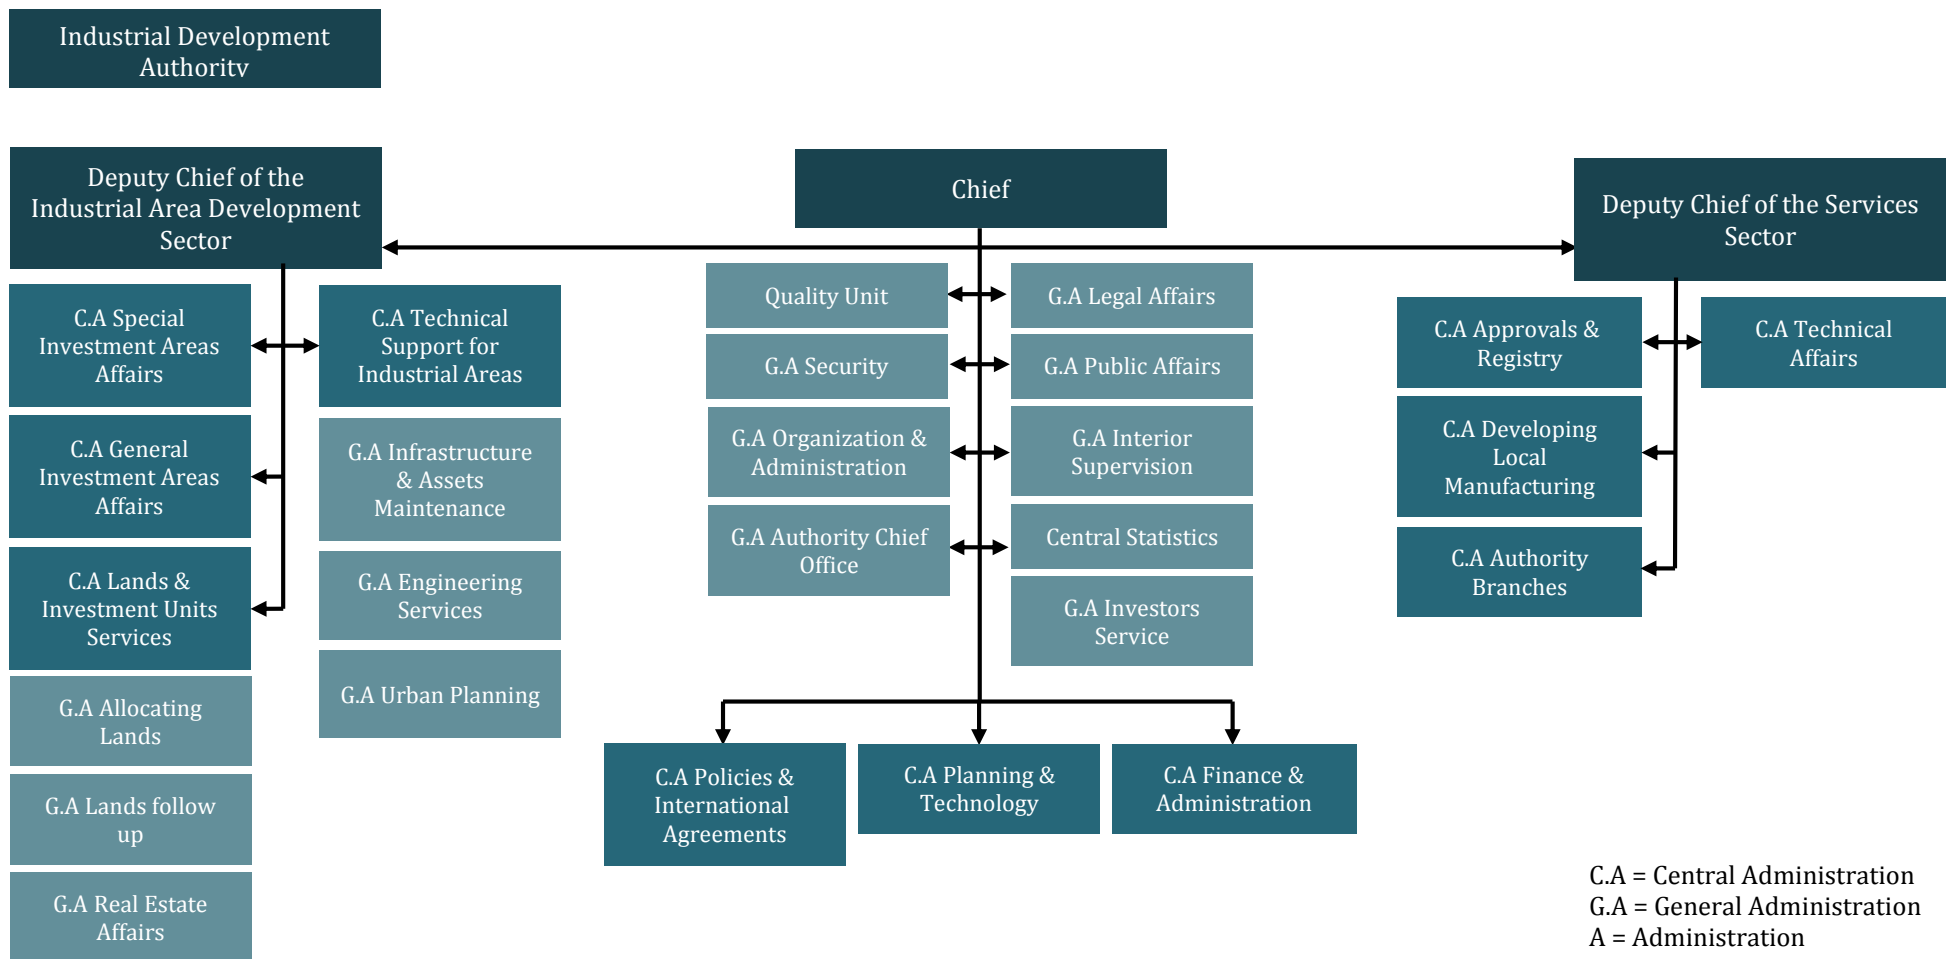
Industrial Development Authority

Deputy Chief of the Industrial Area Development Sector

Chief

Deputy Chief of the Services Sector

C.A Special Investment Areas Affairs

C.A Technical Support for Industrial Areas

C.A General Investment Areas Affairs

G.A Infrastructure & Assets Maintenance

C.A Lands & Investment Units Services

G.A Engineering Services

G.A Allocating Lands

G.A Urban Planning

G.A Lands follow up

G.A Real Estate Affairs

Quality Unit

G.A Legal Affairs

G.A Security

G.A Public Affairs

G.A Organization & Administration

G.A Interior Supervision

G.A Authority Chief Office

Central Statistics

G.A Investors Service

C.A Policies & International Agreements

C.A Planning & Technology

C.A Finance & Administration

C.A Approvals & Registry

C.A Technical Affairs

C.A Developing Local Manufacturing

C.A Authority Branches

C.A = Central Administration
G.A = General Administration
A = Administration